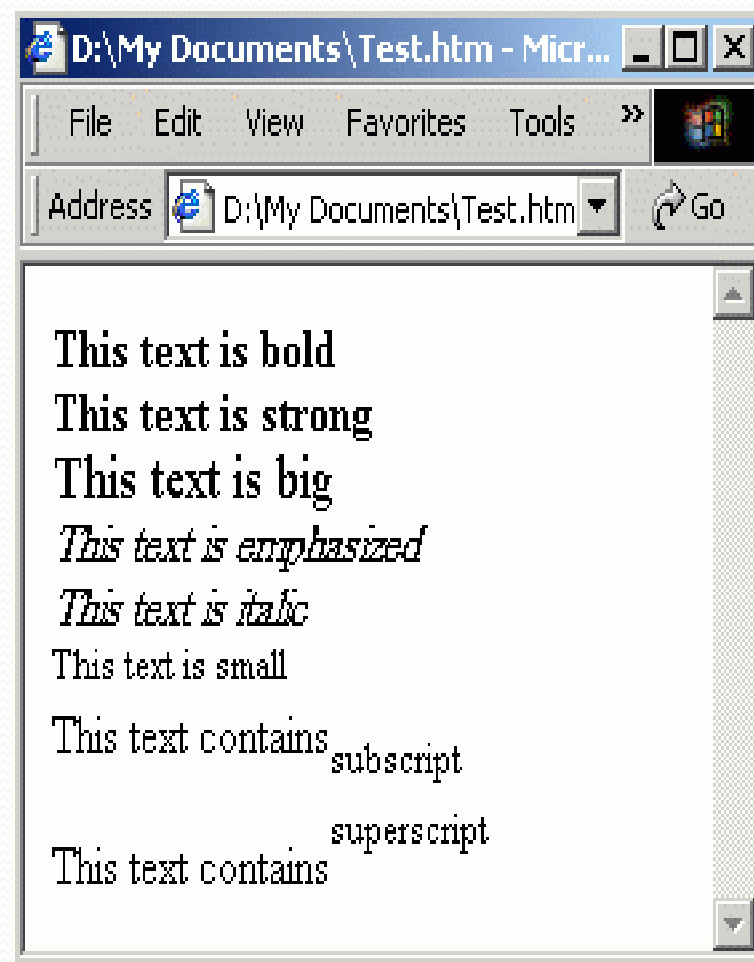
D:\My Documents\Test.htm - Micr...

File Edit View Favorites Tools »

Address D:\My Documents\Test.htm Go

This text is bold
This text is strong
This text is big
This text is emphasized
This text is italic
This text is small
This text contains $_{\text{subscript}}$
This text contains $^{\text{superscript}}$